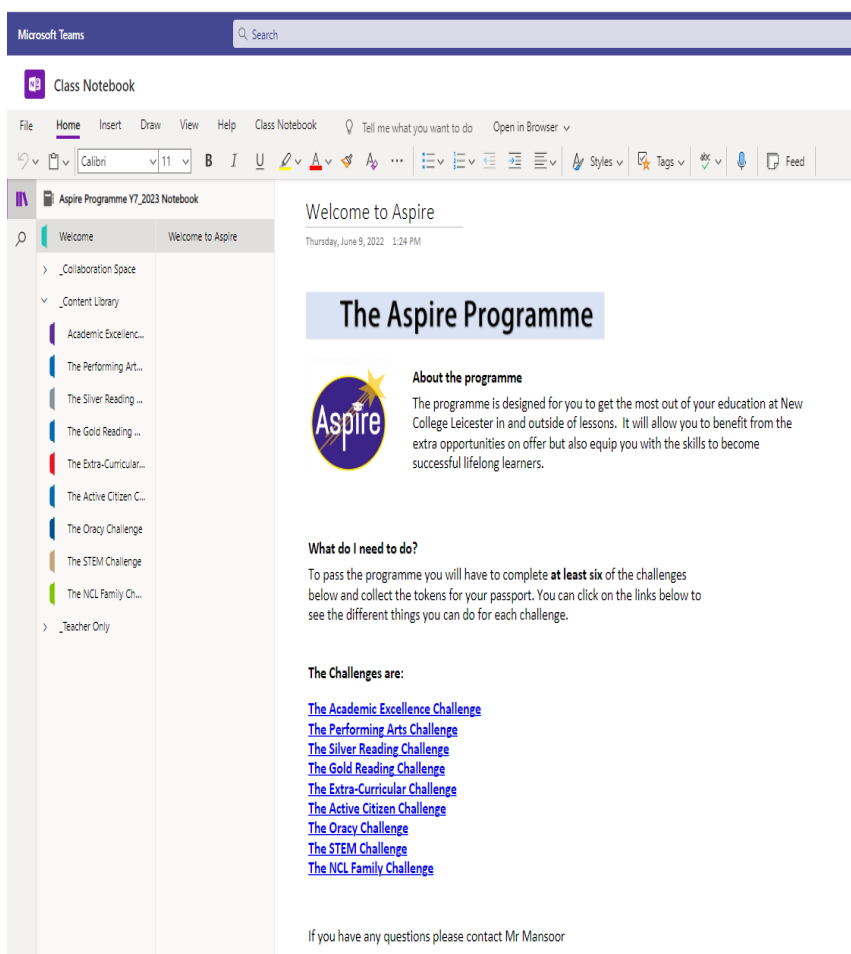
Microsoft Teams

Search

Class Notebook

File Home Insert Draw View Help Class Notebook Tell me what you want to do Open in Browser

Calibri 11 B I U Styles Tags Feed

Aspire Programme Y7_2023 Notebook

Welcome

Welcome to Aspire

_Collaboration Space

_Content Library

Academic Excellenc...

The Performing Art...

The Silver Reading ...

The Gold Reading ...

The Extra-Curricular...

The Active Citizen C...

The Oracy Challenge

The STEM Challenge

The NCL Family Ch...

_Teacher Only

Welcome to Aspire

Thursday, June 9, 2022 1:24 PM

The Aspire Programme

Aspire

About the programme

The programme is designed for you to get the most out of your education at New College Leicester in and outside of lessons. It will allow you to benefit from the extra opportunities on offer but also equip you with the skills to become successful lifelong learners.

What do I need to do?

To pass the programme you will have to complete **at least six** of the challenges below and collect the tokens for your passport. You can click on the links below to see the different things you can do for each challenge.

The Challenges are:

The Academic Excellence Challenge
The Performing Arts Challenge
The Silver Reading Challenge
The Gold Reading Challenge
The Extra-Curricular Challenge
The Active Citizen Challenge
The Oracy Challenge
The STEM Challenge
The NCL Family Challenge

If you have any questions please contact Mr Mansoor